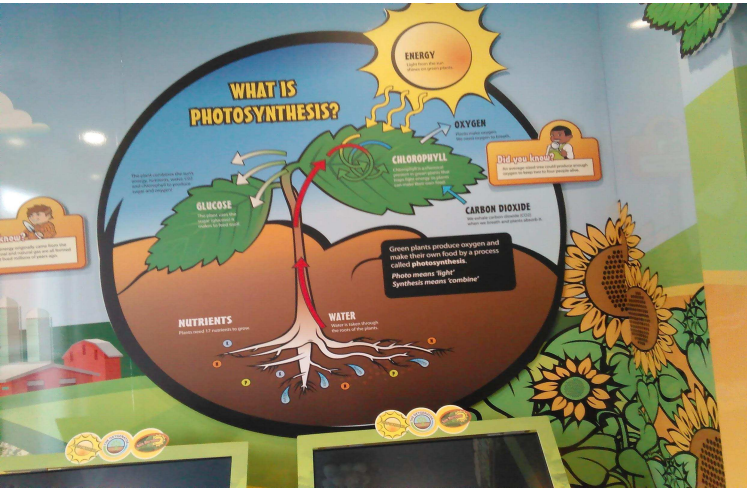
WHAT IS PHOTOSYNTHESIS?

ENERGY
Light from the sun gives energy to green plants

OXYGEN
Plants make oxygen. We need oxygen to breathe.

CHLOROPHYLL
Chlorophyll is a chemical found in green plants that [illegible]

CARBON DIOXIDE
We exhale carbon dioxide ($CO_2$) when we breathe and plants absorb it.

GLUCOSE
The plant uses the sugar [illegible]

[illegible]

NUTRIENTS
Plants need 17 nutrients to grow.

WATER
Water is taken through the roots of the plants.

Green plants produce oxygen and make their own food by a process called photosynthesis.
Photo means 'light'
Synthesis means 'combine'

Did you know?
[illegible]

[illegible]now?
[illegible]